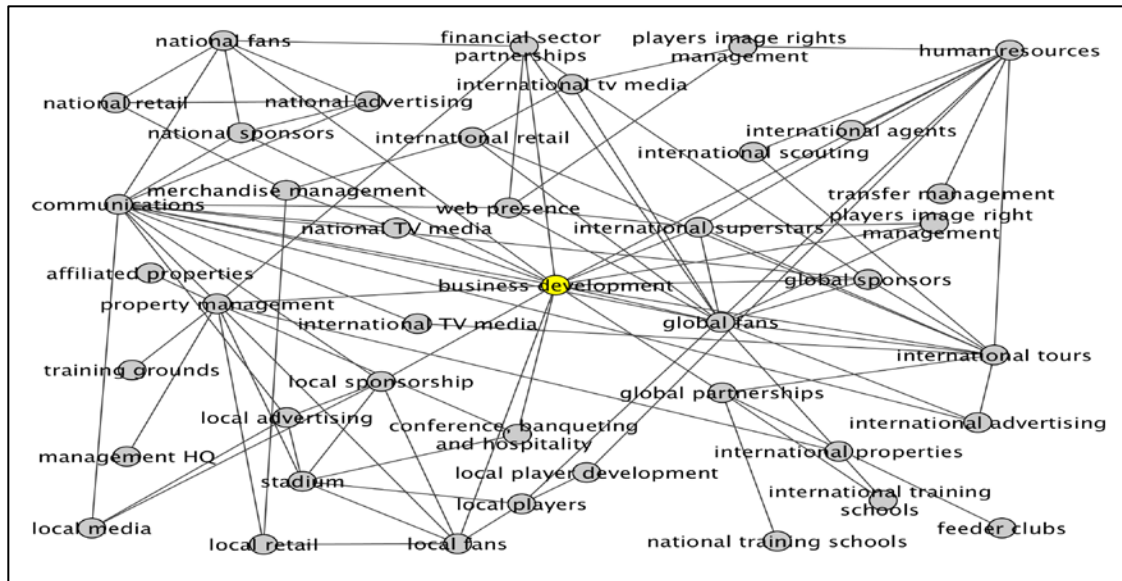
national fans
financial sector partnerships
players image rights management
human resources
national retail
national advertising
international tv media
national sponsors
international retail
international agents
international scouting
merchandise management
transfer management
communications
web presence
players image right management
national TV media
international superstars
affiliated properties
business development
global sponsors
property management
international TV media
global fans
international tours
training grounds
local sponsorship
global partnerships
local advertising
conference, banqueting and hospitality
international advertising
management HQ
international properties
local player development
stadium
international training schools
local players
local media
feeder clubs
local retail
local fans
national training schools